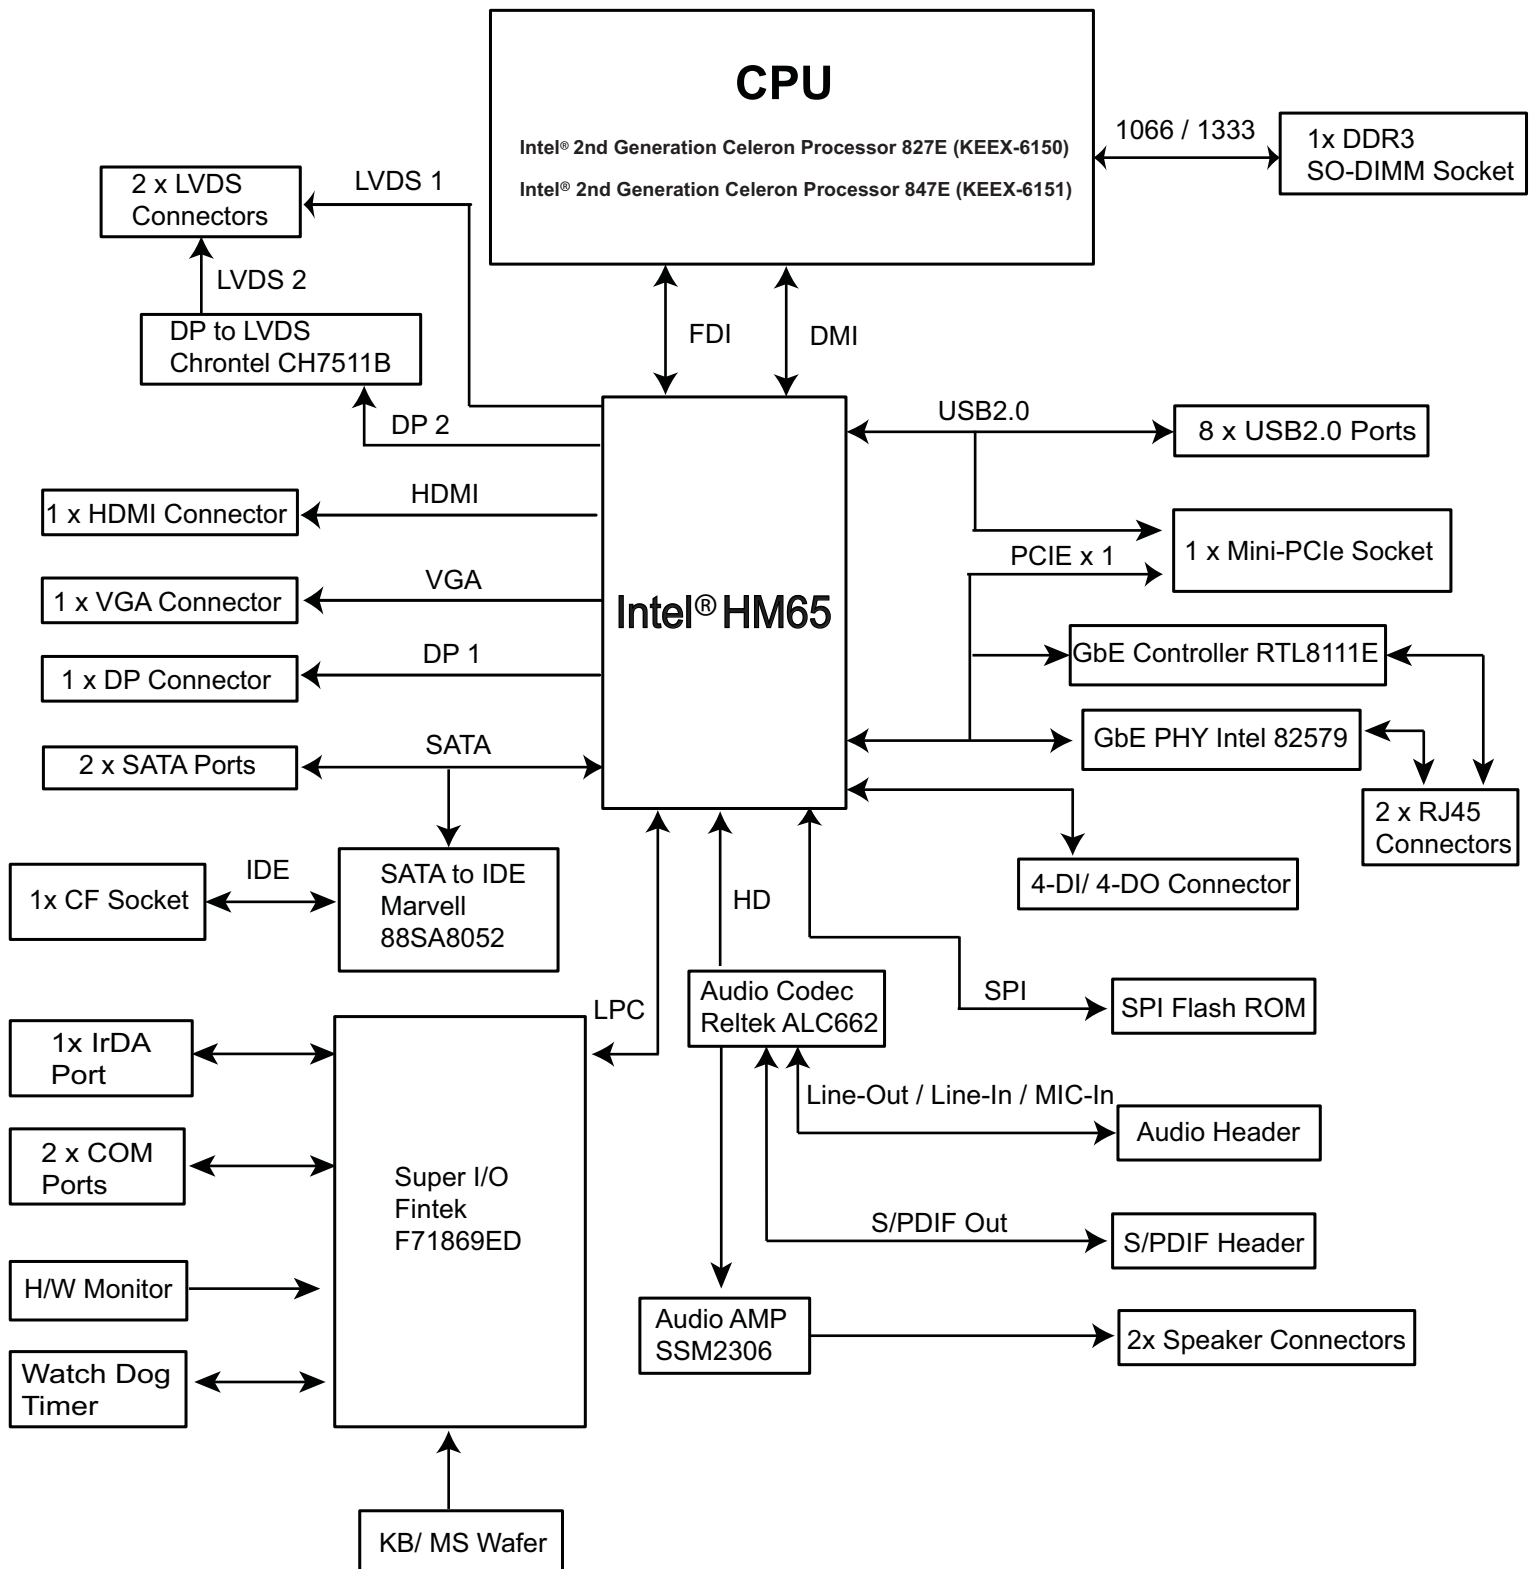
CPU

Intel® 2nd Generation Celeron Processor 827E (KEEX-6150)

Intel® 2nd Generation Celeron Processor 847E (KEEX-6151)

1066 / 1333

1x DDR3 SO-DIMM Socket

2 x LVDS Connectors

LVDS 1

LVDS 2

DP to LVDS Chrontel CH7511B

FDI

DMI

DP 2

USB2.0

8 x USB2.0 Ports

1 x HDMI Connector

HDMI

1 x Mini-PCIe Socket

PCIE x 1

1 x VGA Connector

VGA

Intel® HM65

1 x DP Connector

DP 1

GbE Controller RTL8111E

GbE PHY Intel 82579

2 x SATA Ports

SATA

2 x RJ45 Connectors

1x CF Socket

IDE

SATA to IDE Marvell 88SA8052

4-DI/ 4-DO Connector

HD

LPC

Audio Codec Reltek ALC662

SPI

SPI Flash ROM

1x IrDA Port

Line-Out / Line-In / MIC-In

Audio Header

2 x COM Ports

Super I/O Fintek F71869ED

S/PDIF Out

S/PDIF Header

H/W Monitor

Audio AMP SSM2306

2x Speaker Connectors

Watch Dog Timer

KB/ MS Wafer